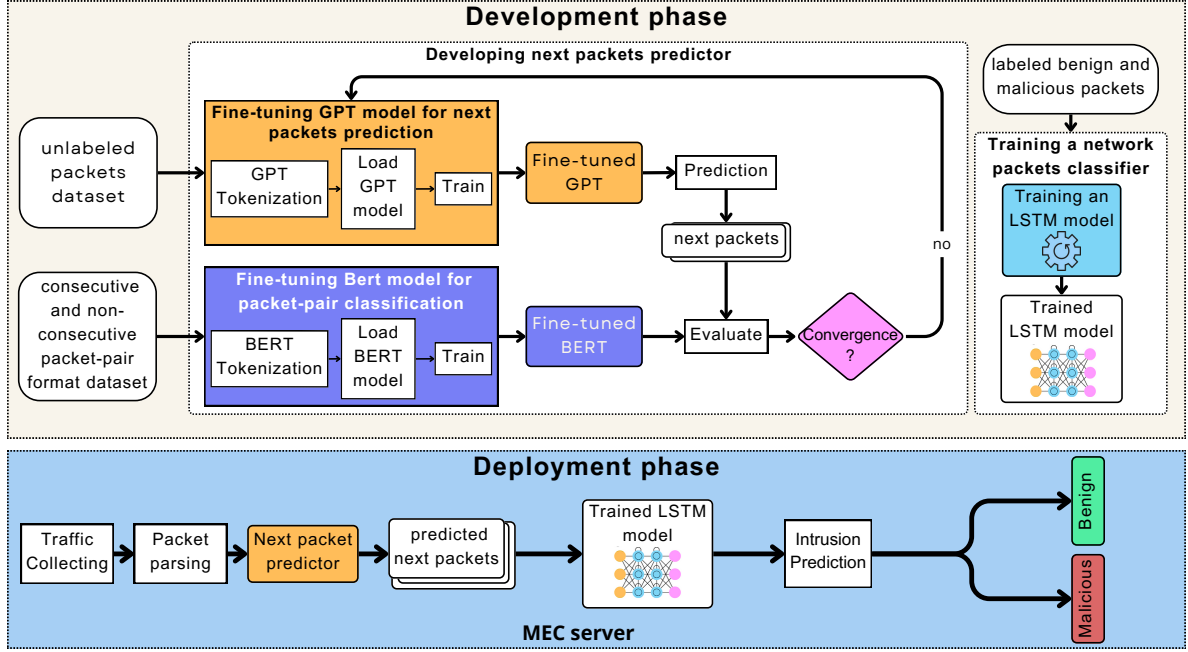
Development phase

Developing next packets predictor

unlabeled packets dataset

Fine-tuning GPT model for next packets prediction

GPT Tokenization

Load GPT model

Train

Fine-tuned GPT

Prediction

next packets

no

consecutive and non-consecutive packet-pair format dataset

Fine-tuning Bert model for packet-pair classification

BERT Tokenization

Load BERT model

Train

Fine-tuned BERT

Evaluate

Convergence ?

labeled benign and malicious packets

Training a network packets classifier

Training an LSTM model

Trained LSTM model

Deployment phase

Traffic Collecting

Packet parsing

Next packet predictor

predicted next packets

Trained LSTM model

Intrusion Prediction

Benign

Malicious

MEC server